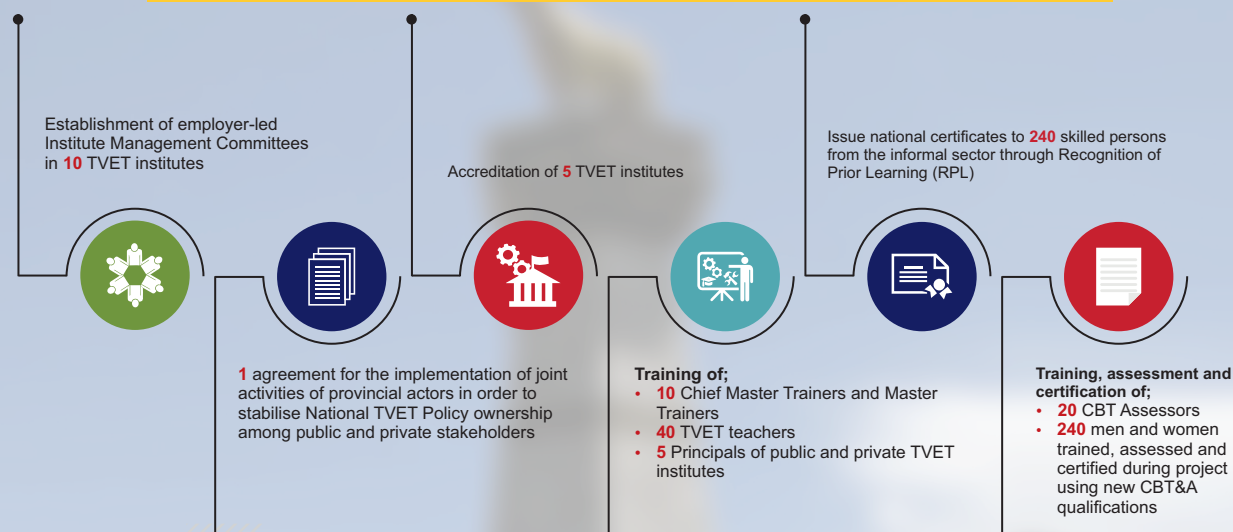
Establishment of employer-led Institute Management Committees in 10 TVET institutes

Accreditation of 5 TVET institutes

Issue national certificates to 240 skilled persons from the informal sector through Recognition of Prior Learning (RPL)

1 agreement for the implementation of joint activities of provincial actors in order to stabilise National TVET Policy ownership among public and private stakeholders

Training of;
• 10 Chief Master Trainers and Master Trainers
• 40 TVET teachers
• 5 Principals of public and private TVET institutes

Training, assessment and certification of;
• 20 CBT Assessors
• 240 men and women trained, assessed and certified during project using new CBT&A qualifications